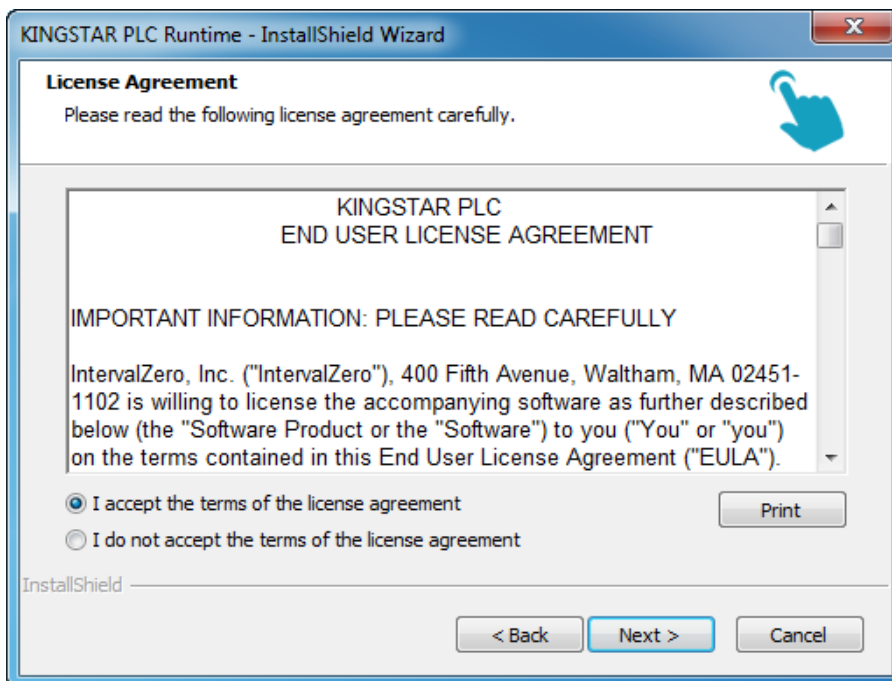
KINGSTAR PLC Runtime - InstallShield Wizard

License Agreement
Please read the following license agreement carefully.

KINGSTAR PLC
END USER LICENSE AGREEMENT

IMPORTANT INFORMATION: PLEASE READ CAREFULLY

IntervalZero, Inc. ("IntervalZero"), 400 Fifth Avenue, Waltham, MA 02451-1102 is willing to license the accompanying software as further described below (the "Software Product or the "Software") to you ("You" or "you") on the terms contained in this End User License Agreement ("EULA").

I accept the terms of the license agreement
I do not accept the terms of the license agreement

Print

InstallShield

< Back
Next >
Cancel